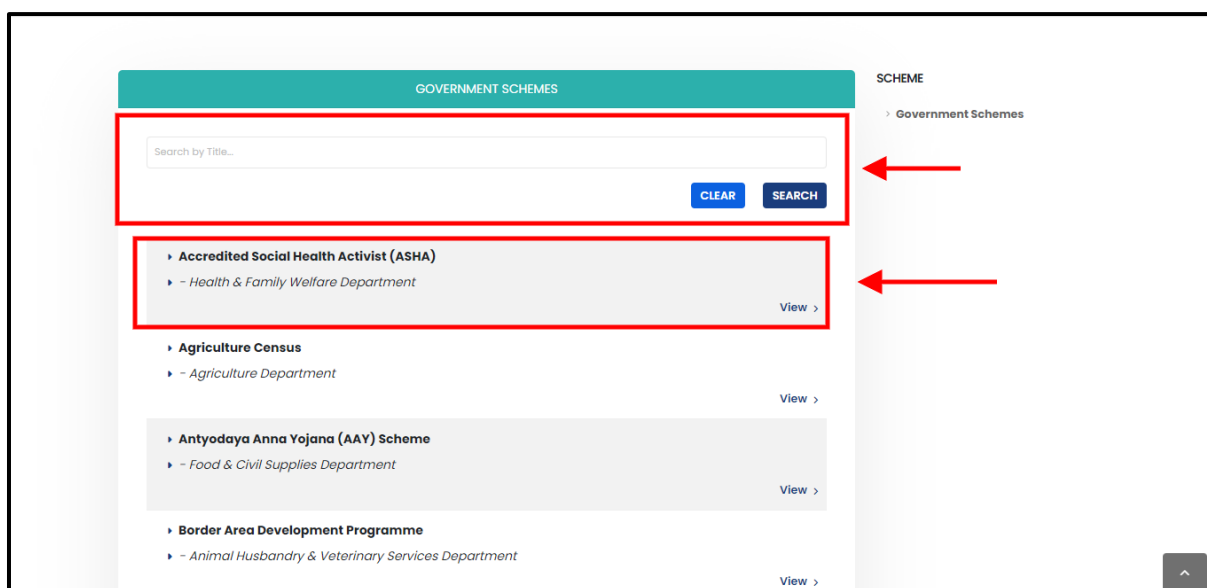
GOVERNMENT SCHEMES

Search by Title...

CLEAR SEARCH

Accredited Social Health Activist (ASHA)
- Health & Family Welfare Department
View ›

Agriculture Census
- Agriculture Department
View ›

Antyodaya Anna Yojana (AAY) Scheme
- Food & Civil Supplies Department
View ›

Border Area Development Programme
- Animal Husbandry & Veterinary Services Department
View ›

SCHEME

› Government Schemes